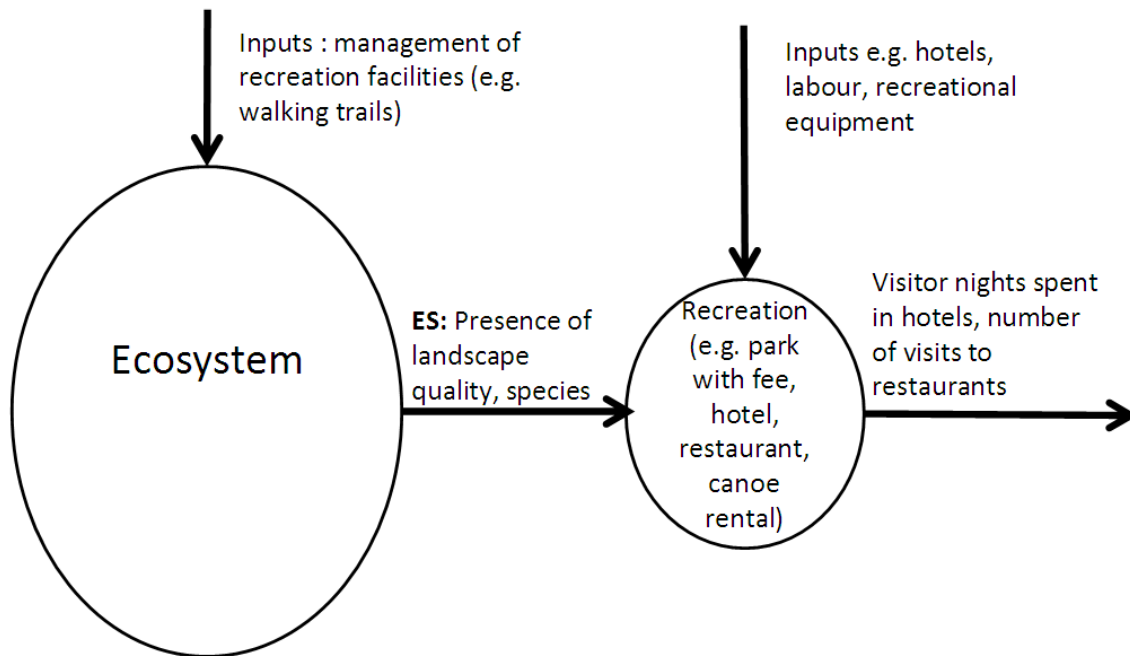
Inputs : management of recreation facilities (e.g. walking trails)

Inputs e.g. hotels, labour, recreational equipment

Ecosystem

ES: Presence of landscape quality, species

Recreation (e.g. park with fee, hotel, restaurant, canoe rental)

Visitor nights spent in hotels, number of visits to restaurants